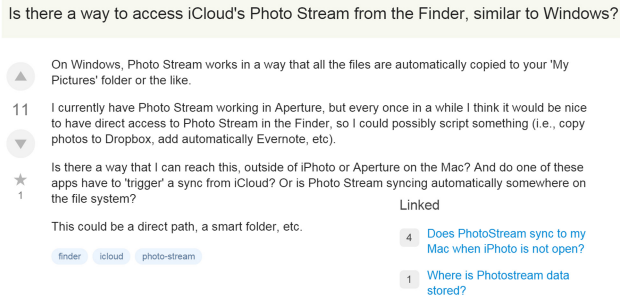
Is there a way to access iCloud's Photo Stream from the Finder, similar to Windows?

11

1

On Windows, Photo Stream works in a way that all the files are automatically copied to your 'My Pictures' folder or the like.

I currently have Photo Stream working in Aperture, but every once in a while I think it would be nice to have direct access to Photo Stream in the Finder, so I could possibly script something (i.e., copy photos to Dropbox, add automatically Evernote, etc).

Is there a way that I can reach this, outside of iPhoto or Aperture on the Mac? And do one of these apps have to 'trigger' a sync from iCloud? Or is Photo Stream syncing automatically somewhere on the file system?

This could be a direct path, a smart folder, etc.

finder icloud photo-stream

Linked

4 Does PhotoStream sync to my Mac when iPhoto is not open?

1 Where is Photostream data stored?